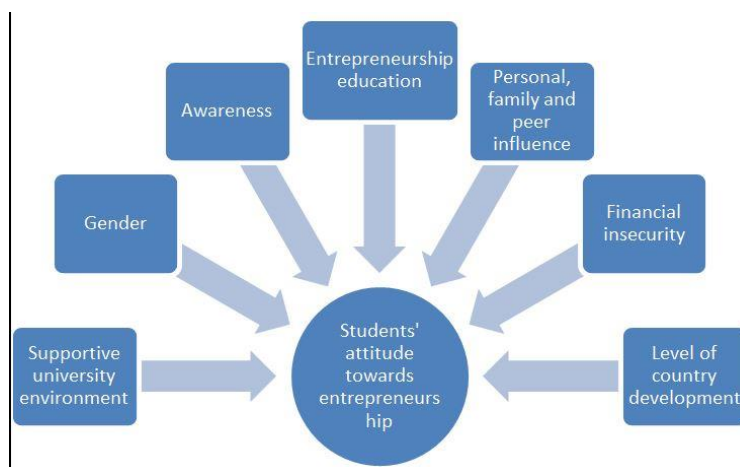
Entrepreneurship education

Awareness

Personal, family and peer influence

Gender

Financial insecurity

Supportive university environment

Students' attitude towards entrepreneurs hip

Level of country development